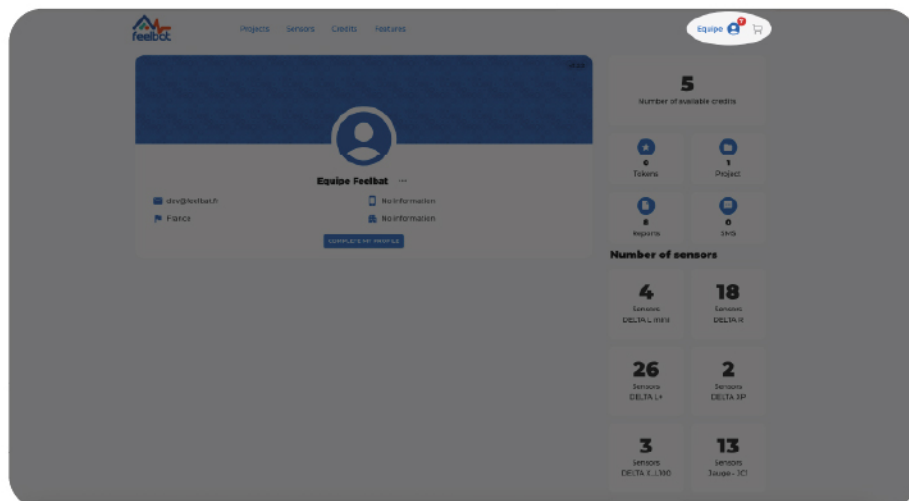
feelbat

Projects Sensors Credits Features

Equipe 7

Edit

Equipe Feelbat ...

dev@feelbat.fr

No information

France

No information

COMPLETE MY PROFILE

5
Number of available credits

0
Tokens

1
Project

8
Reports

0
SMS

Number of sensors

4
Sensors
DELTA L mini

18
Sensors
DELTA R

26
Sensors
DELTA L+

2
Sensors
DELTA 3P

3
Sensors
DELTA X_L300

13
Sensors
Jauge - JCI